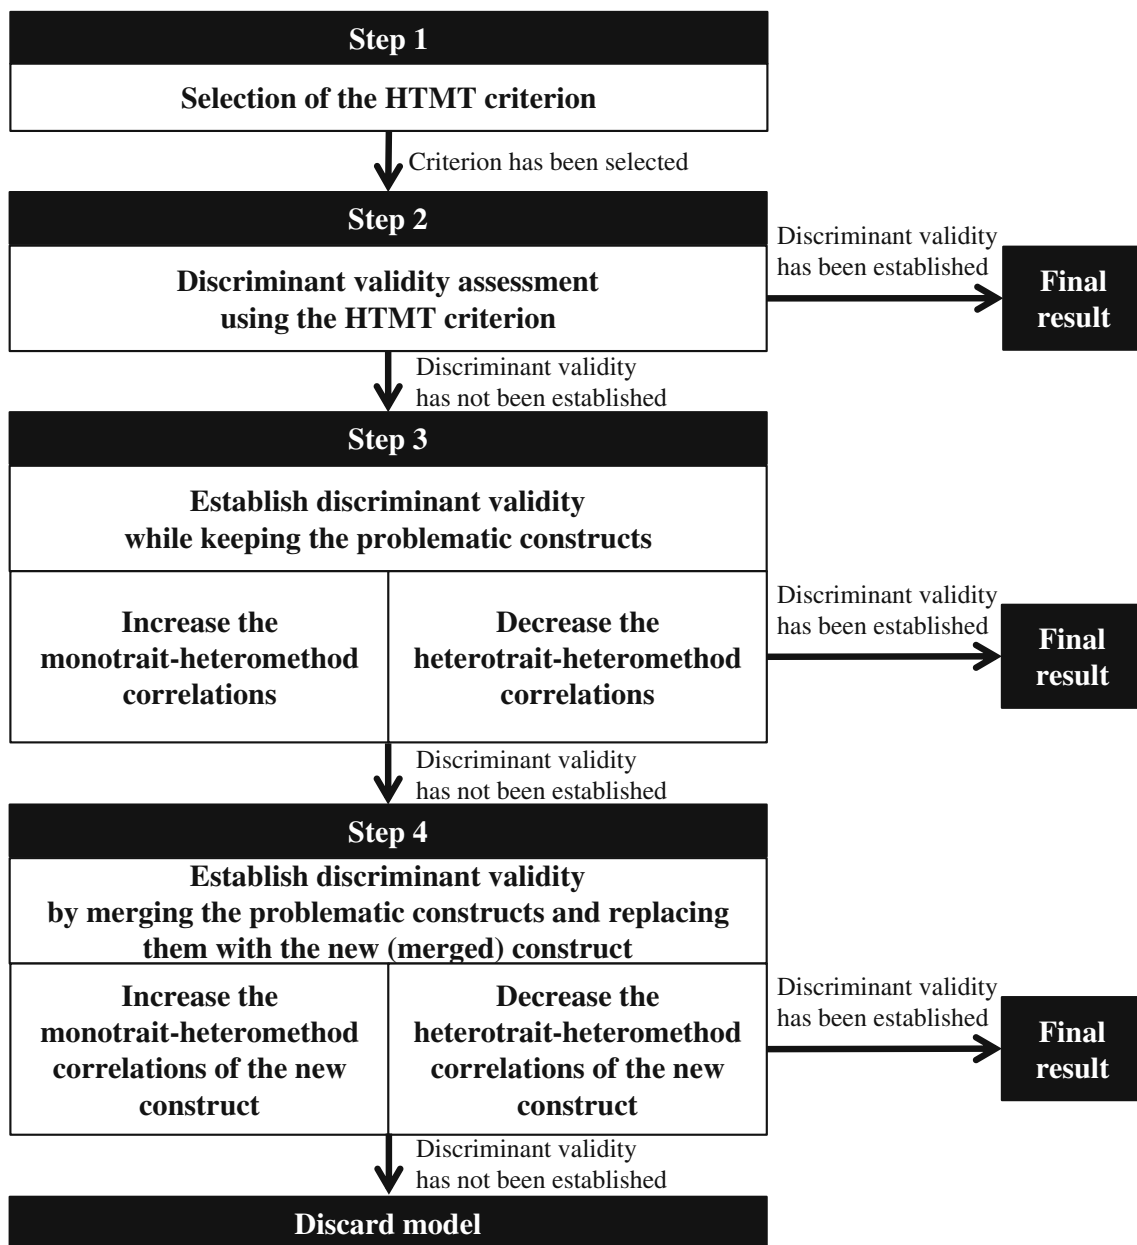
Step 1

Selection of the HTMT criterion

Criterion has been selected

Step 2

Discriminant validity assessment using the HTMT criterion

Discriminant validity has been established

Final result

Discriminant validity has not been established

Step 3

Establish discriminant validity while keeping the problematic constructs

Increase the monotrait-heteromethod correlations

Decrease the heterotrait-heteromethod correlations

Discriminant validity has been established

Final result

Discriminant validity has not been established

Step 4

Establish discriminant validity by merging the problematic constructs and replacing them with the new (merged) construct

Increase the monotrait-heteromethod correlations of the new construct

Decrease the heterotrait-heteromethod correlations of the new construct

Discriminant validity has been established

Final result

Discriminant validity has not been established

Discard model